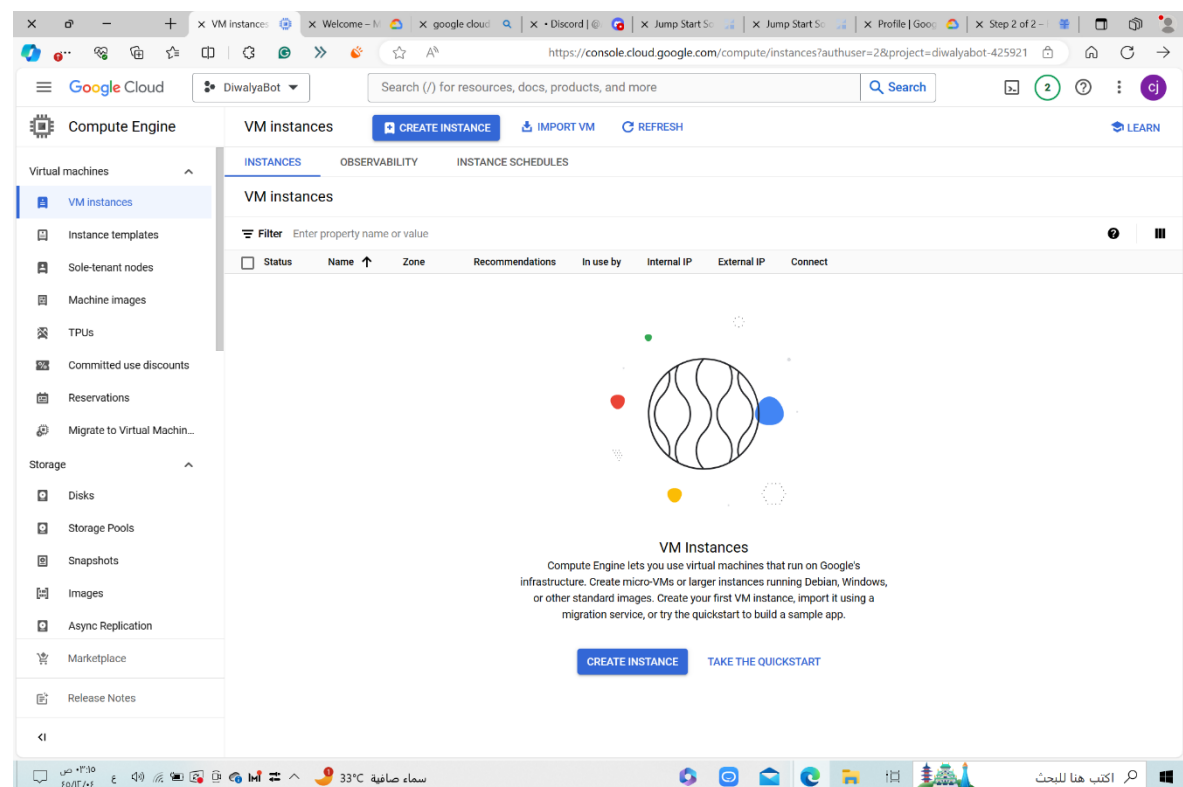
VM instances | Welcome – | google cloud | • Discord | | Jump Start So | Jump Start So | Profile | Goog | Step 2 of 2 –

https://console.cloud.google.com/compute/instances?authuser=2&project=diwalyabot-425921

Google Cloud | DiwalyaBot | Search (/) for resources, docs, products, and more | Search | 2 | cj

Compute Engine | VM instances | CREATE INSTANCE | IMPORT VM | REFRESH | LEARN

Virtual machines
VM instances
Instance templates
Sole-tenant nodes
Machine images
TPUs
Committed use discounts
Reservations
Migrate to Virtual Machin...
Storage
Disks
Storage Pools
Snapshots
Images
Async Replication
Marketplace
Release Notes

INSTANCES | OBSERVABILITY | INSTANCE SCHEDULES

VM instances

Filter Enter property name or value

| Status | Name ↑ | Zone | Recommendations | In use by | Internal IP | External IP | Connect |
|---|---|---|---|---|---|---|---|

VM Instances

Compute Engine lets you use virtual machines that run on Google's infrastructure. Create micro-VMs or larger instances running Debian, Windows, or other standard images. Create your first VM instance, import it using a migration service, or try the quickstart to build a sample app.

CREATE INSTANCE | TAKE THE QUICKSTART

33°C سماء صافية

اكتب هنا للبحث